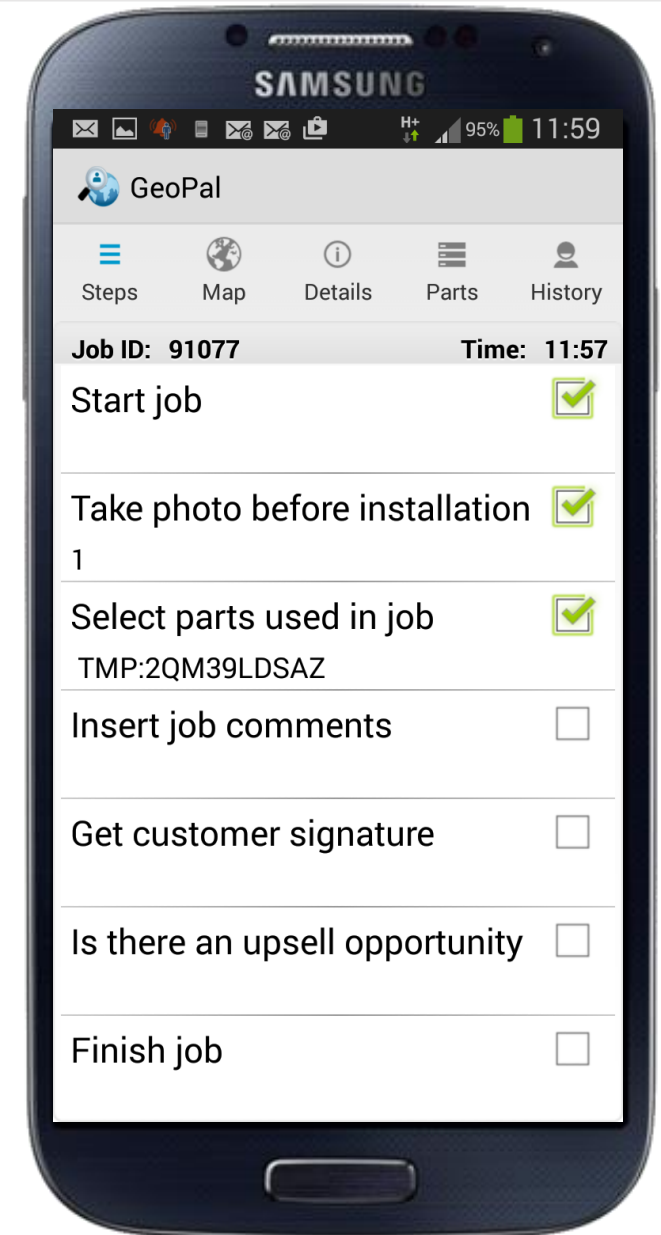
SAMSUNG

H+ 95% 11:59

GeoPal

Steps Map Details Parts History

Job ID: 91077 Time: 11:57

Start job

Take photo before installation
1

Select parts used in job
TMP:2QM39LDSAZ

Insert job comments

Get customer signature

Is there an upsell opportunity

Finish job